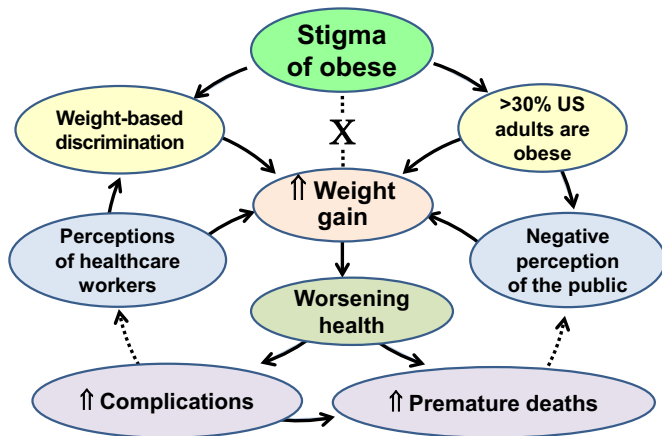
Stigma of obese

Weight-based discrimination

X

>30% US adults are obese

⇑ Weight gain

Perceptions of healthcare workers

Negative perception of the public

Worsening health

⇑ Complications

⇑ Premature deaths